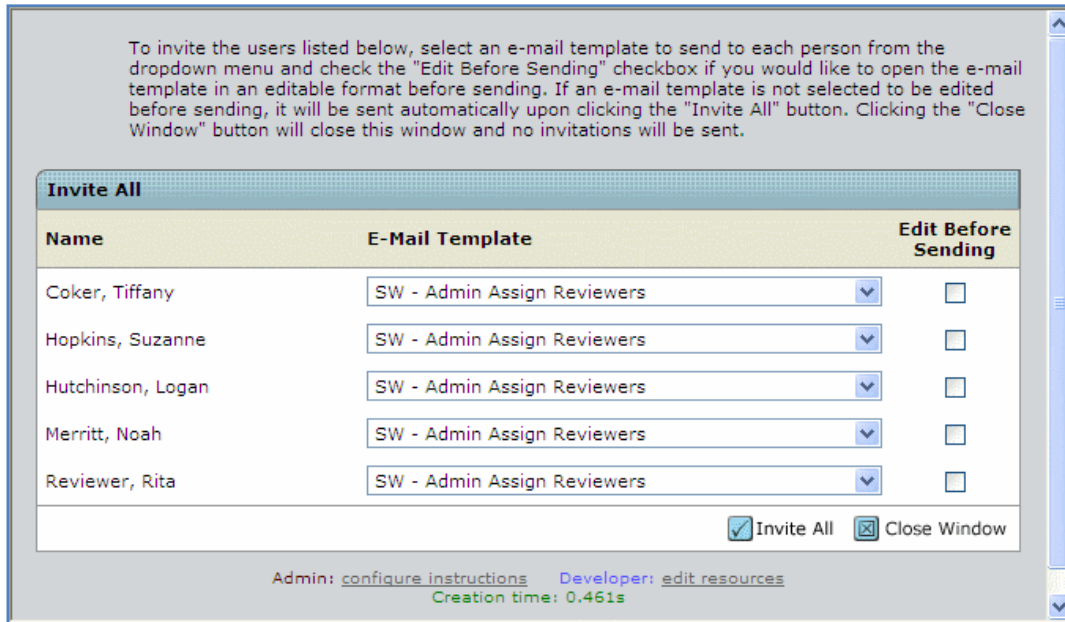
To invite the users listed below, select an e-mail template to send to each person from the dropdown menu and check the "Edit Before Sending" checkbox if you would like to open the e-mail template in an editable format before sending. If an e-mail template is not selected to be edited before sending, it will be sent automatically upon clicking the "Invite All" button. Clicking the "Close Window" button will close this window and no invitations will be sent.

Invite All

| Name | E-Mail Template | Edit Before Sending |
|---|---|---|
| Coker, Tiffany | SW - Admin Assign Reviewers | |
| Hopkins, Suzanne | SW - Admin Assign Reviewers | |
| Hutchinson, Logan | SW - Admin Assign Reviewers | |
| Merritt, Noah | SW - Admin Assign Reviewers | |
| Reviewer, Rita | SW - Admin Assign Reviewers | |

Invite All Close Window

Admin: configure instructions Developer: edit resources
Creation time: 0.461s